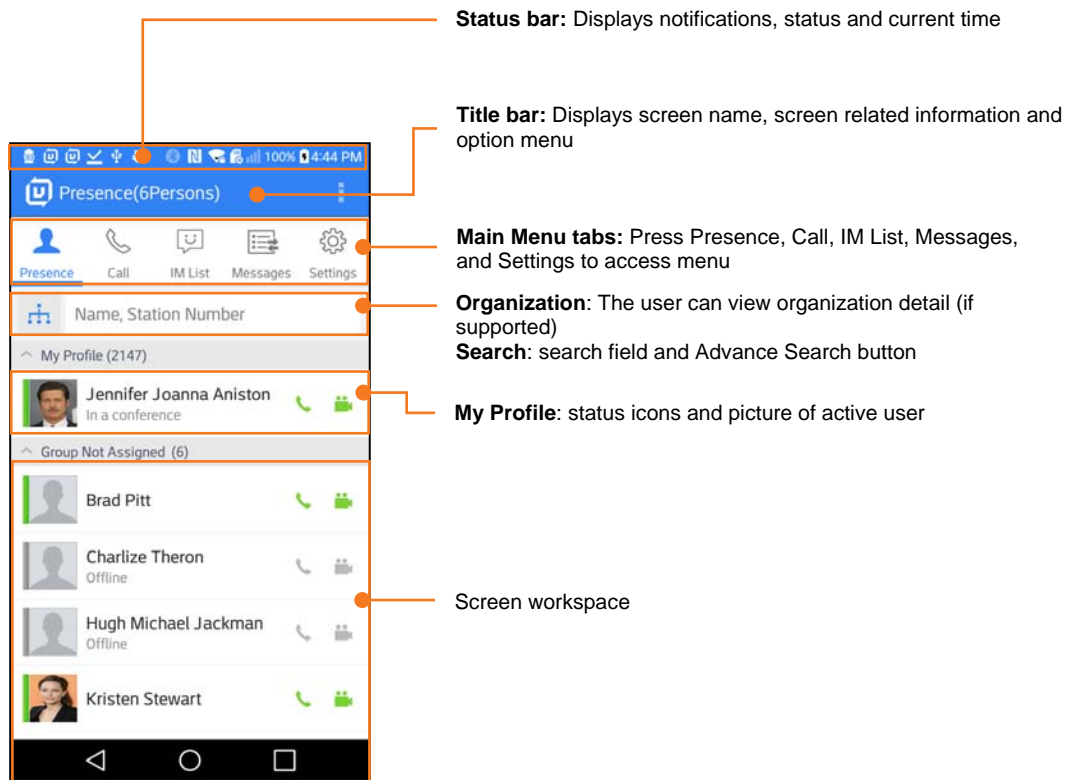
100% 4:44 PM

Presence(6Persons)

Presence
Call
IM List
Messages
Settings

Name, Station Number

My Profile (2147)

Jennifer Joanna Aniston
In a conference

Group Not Assigned (6)

Brad Pitt

Charlize Theron
Offline

Hugh Michael Jackman
Offline

Kristen Stewart

**Status bar:** Displays notifications, status and current time

**Title bar:** Displays screen name, screen related information and option menu

**Main Menu tabs:** Press Presence, Call, IM List, Messages, and Settings to access menu

**Organization**: The user can view organization detail (if supported)
**Search**: search field and Advance Search button

**My Profile**: status icons and picture of active user

Screen workspace